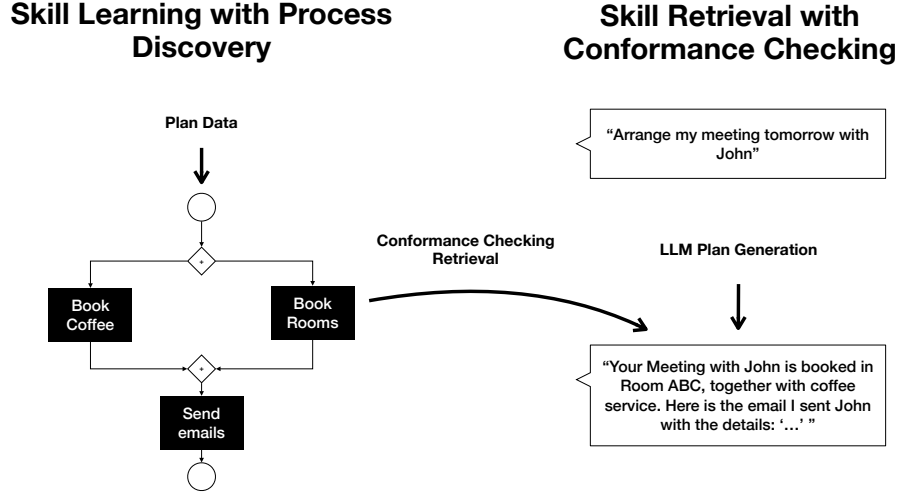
Skill Learning with Process Discovery

Skill Retrieval with Conformance Checking

Plan Data

+

Book Coffee

Book Rooms

+

Send emails

"Arrange my meeting tomorrow with John"

Conformance Checking Retrieval

LLM Plan Generation

"Your Meeting with John is booked in Room ABC, together with coffee service. Here is the email I sent John with the details: '…' "